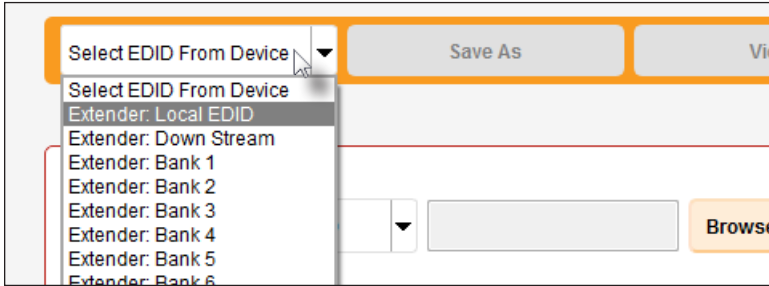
Select EDID From Device

Save As

Vi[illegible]

Select EDID From Device
Extender: Local EDID
Extender: Down Stream
Extender: Bank 1
Extender: Bank 2
Extender: Bank 3
Extender: Bank 4
Extender: Bank 5
Extender: Bank 6

Browse